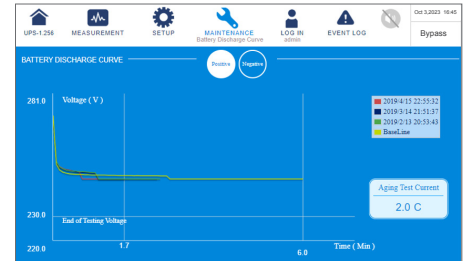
UPS-1.256 MEASUREMENT SETUP MAINTENANCE Battery Discharge Curve LOG IN admin EVENT LOG Oct 3,2023 18:45 Bypass

BATTERY DISCHARGE CURVE Positive Negative

281.0 Voltage ( V )

2019/4/15 22:55:32
2019/3/14 21:51:37
2019/2/13 20:53:43
BaseLine

Aging Test Current
2.0 C

230.0 End of Testing Voltage

220.0 1.7 6.0 Time ( Min )